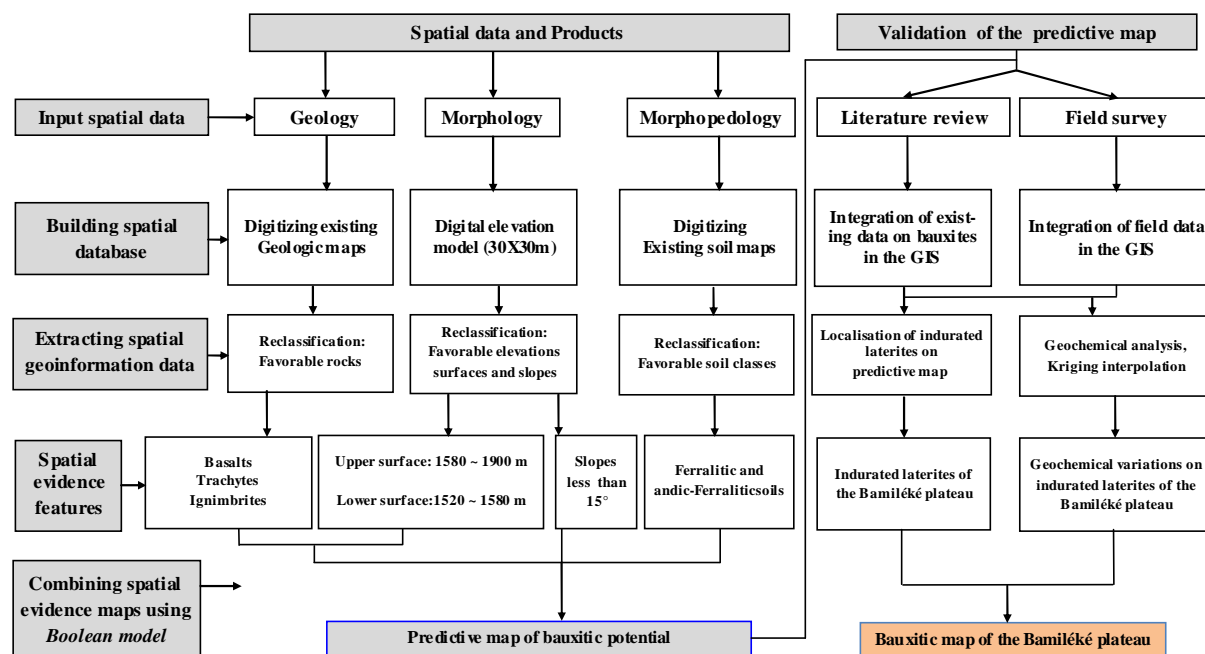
Spatial data and Products

Validation of the predictive map

Input spatial data

Geology

Morphology

Morphopedology

Literature review

Field survey

Building spatial database

Digitizing existing Geologic maps

Digital elevation model (30X30m)

Digitizing Existing soil maps

Integration of existing data on bauxites in the GIS

Integration of field data in the GIS

Extracting spatial geoinformation data

Reclassification: Favorable rocks

Reclassification: Favorable elevations surfaces and slopes

Reclassification: Favorable soil classes

Localisation of indurated laterites on predictive map

Geochemical analysis, Kriging interpolation

Spatial evidence features

Basalts Trachytes Ignimbrites

Upper surface: 1580 ~ 1900 m

Lower surface: 1520 ~ 1580 m

Slopes less than 15°

Ferralitic and andic-Ferraliticsoils

Indurated laterites of the Bamiléké plateau

Geochemical variations on indurated laterites of the Bamiléké plateau

Combining spatial evidence maps using *Boolean model*

Predictive map of bauxitic potential

Bauxitic map of the Bamiléké plateau